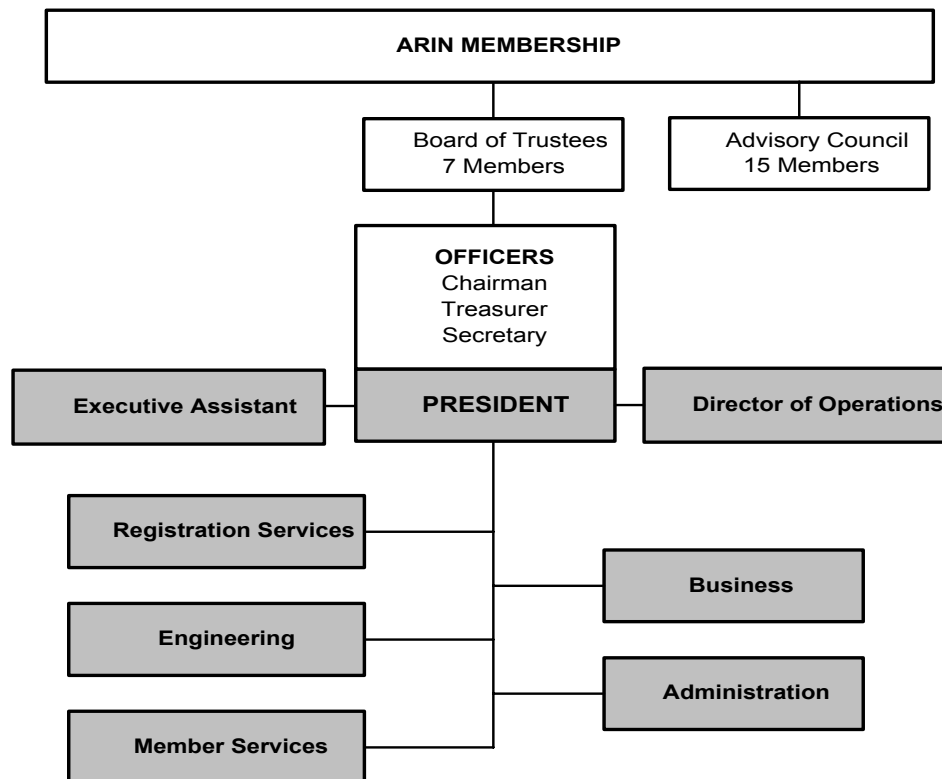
ARIN MEMBERSHIP

Board of Trustees
7 Members

Advisory Council
15 Members

OFFICERS
Chairman
Treasurer
Secretary

Executive Assistant

PRESIDENT

Director of Operations

Registration Services

Business

Engineering

Administration

Member Services